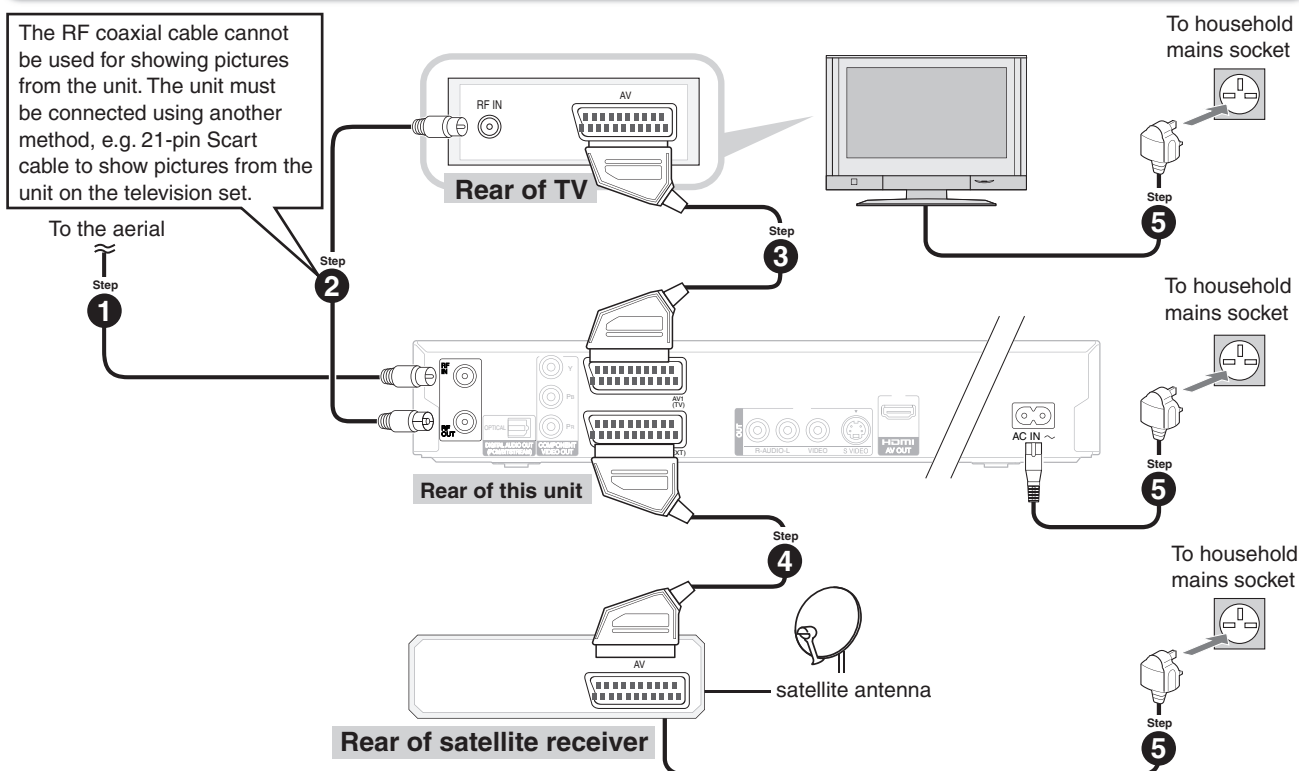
The RF coaxial cable cannot be used for showing pictures from the unit. The unit must be connected using another method, e.g. 21-pin Scart cable to show pictures from the unit on the television set.

RF IN

AV

Rear of TV

To household mains socket

Step
5

To the aerial

Step
1

Step
2

Step
3

To household mains socket

RF IN

RF OUT

OPTICAL

DIGITAL AUDIO OUT (PCM/BITSTREAM)

Y

PB

PR

COMPONENT VIDEO OUT

AV1 (TV)

(EXT)

OUT

R-AUDIO-L

VIDEO

S VIDEO

HDMI AV OUT

AC IN ~

Step
5

Rear of this unit

Step
4

To household mains socket

AV

satellite antenna

Rear of satellite receiver

Step
5